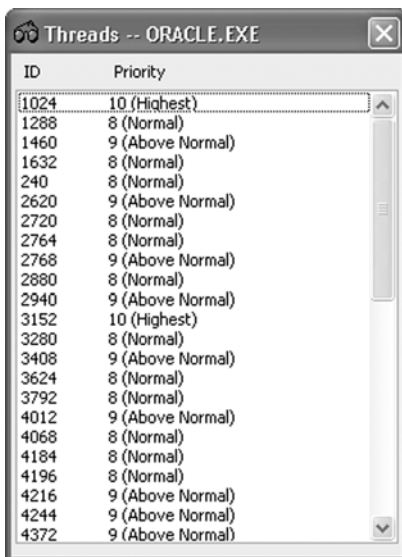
Threads -- ORACLE.EXE

| ID | Priority |
|---|---|
| 1024 | 10 (Highest) |
| 1288 | 8 (Normal) |
| 1460 | 9 (Above Normal) |
| 1632 | 8 (Normal) |
| 240 | 8 (Normal) |
| 2620 | 9 (Above Normal) |
| 2720 | 8 (Normal) |
| 2764 | 8 (Normal) |
| 2768 | 9 (Above Normal) |
| 2880 | 8 (Normal) |
| 2940 | 9 (Above Normal) |
| 3152 | 10 (Highest) |
| 3280 | 8 (Normal) |
| 3408 | 9 (Above Normal) |
| 3624 | 8 (Normal) |
| 3792 | 8 (Normal) |
| 4012 | 9 (Above Normal) |
| 4068 | 8 (Normal) |
| 4184 | 8 (Normal) |
| 4196 | 8 (Normal) |
| 4216 | 9 (Above Normal) |
| 4244 | 9 (Above Normal) |
| 4372 | 9 (Above Normal) |